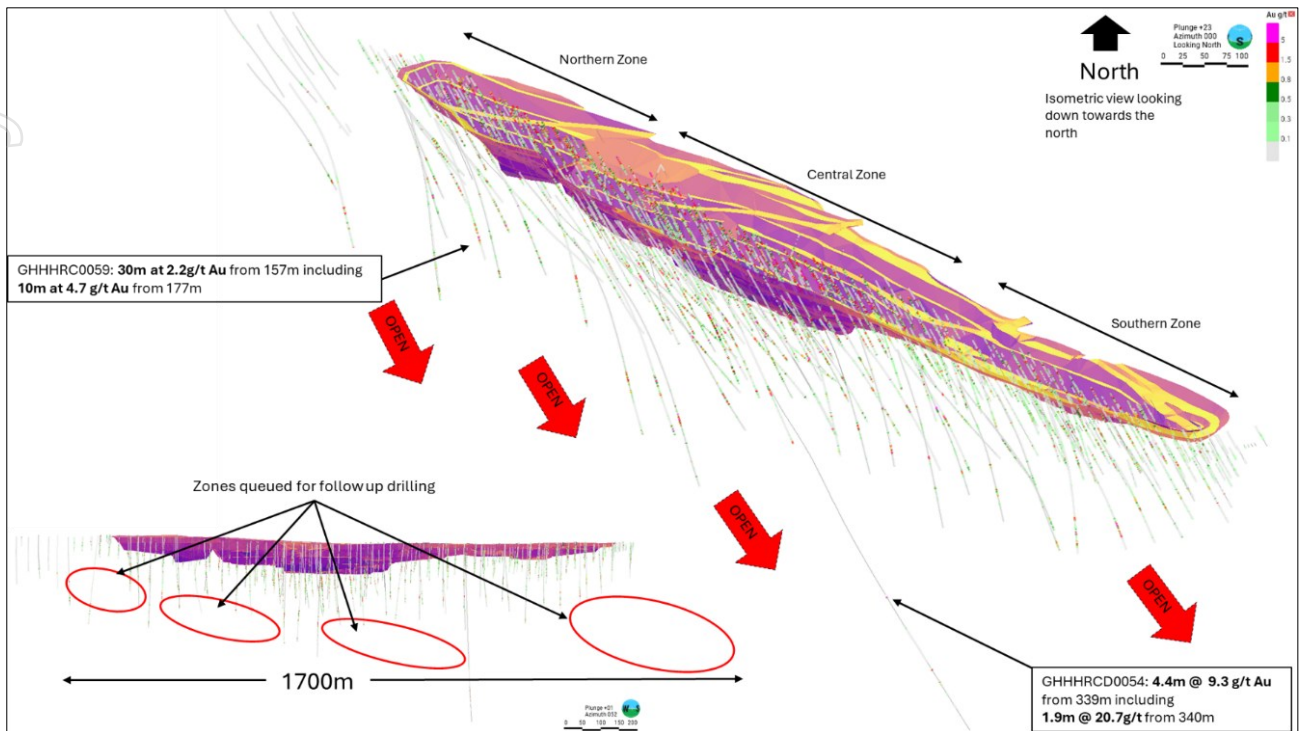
Northern Zone

Central Zone

Southern Zone

North

Isometric view looking down towards the north

Plunge +23
Azimuth 000
Looking North

0 25 50 75 100

Au g/t

5
1.5
0.8
0.5
0.3
0.1

GHHHRC0059: **30m at 2.2g/t Au** from 157m including **10m at 4.7 g/t Au** from 177m

OPEN

OPEN

OPEN

OPEN

Zones queued for follow up drilling

1700m

Plunge +01
Azimuth 012

0 50 100 150 200

GHHHRCD0054: **4.4m @ 9.3 g/t Au** from 339m including **1.9m @ 20.7g/t** from 340m